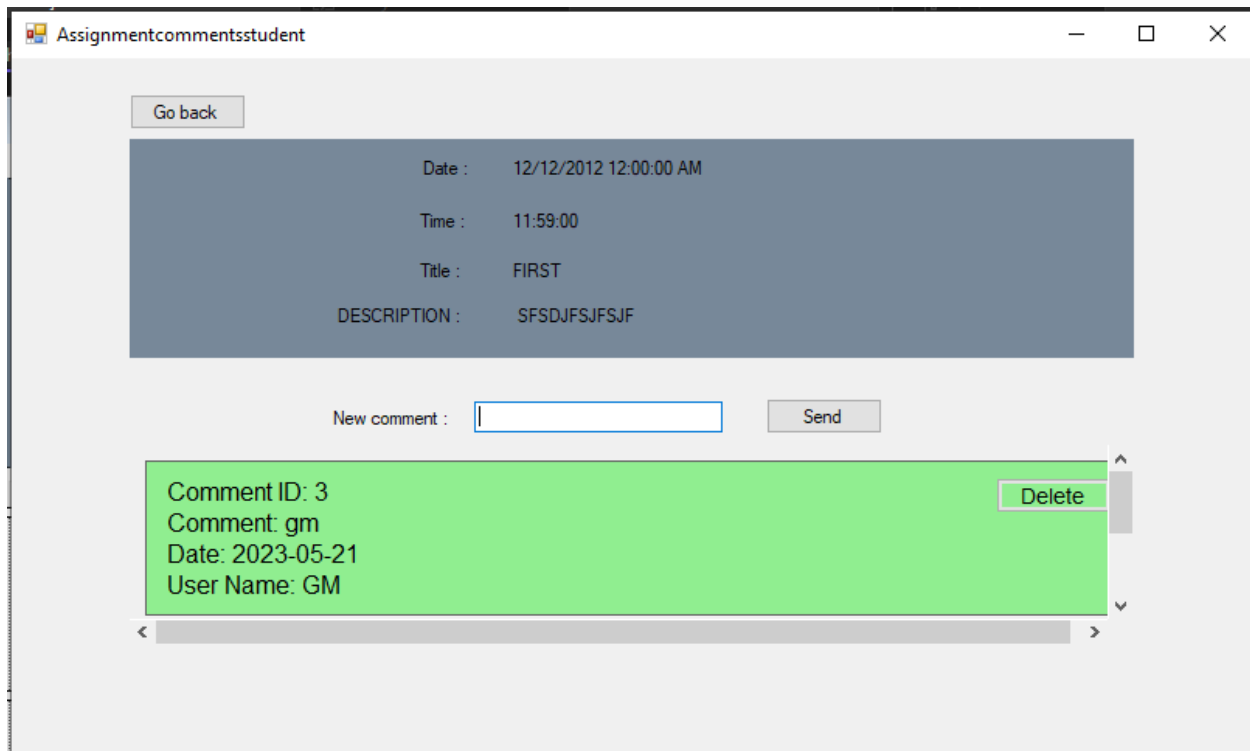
Assignmentcommentsstudent

Go back

Date : 12/12/2012 12:00:00 AM

Time : 11:59:00

Title : FIRST

DESCRIPTION : SFSDJFSJFSJF

New comment :

Send

Comment ID: 3
Comment: gm
Date: 2023-05-21
User Name: GM

Delete